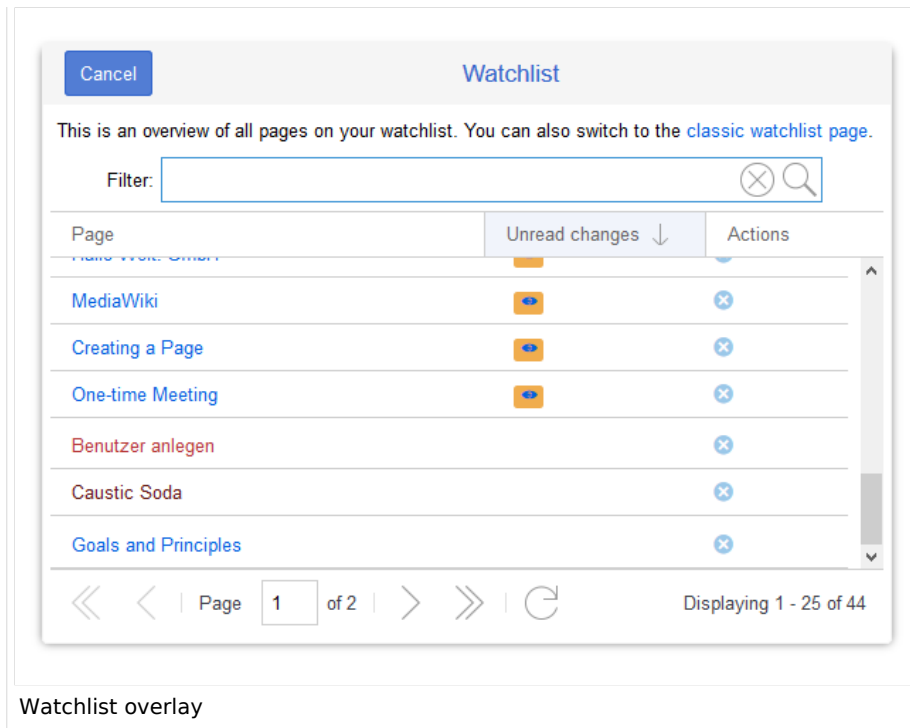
Cancel

Watchlist

This is an overview of all pages on your watchlist. You can also switch to the classic watchlist page.

Filter:

| Page | Unread changes | Actions |
|---|---|---|
| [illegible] | | |
| MediaWiki | | |
| Creating a Page | | |
| One-time Meeting | | |
| Benutzer anlegen | | |
| Caustic Soda | | |
| Goals and Principles | | |

Page 1 of 2

Displaying 1 - 25 of 44

Watchlist overlay